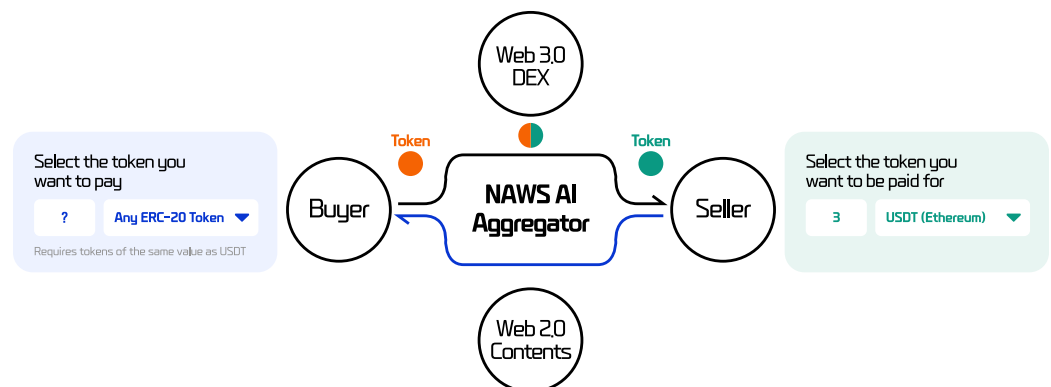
Web 3.0
DEX

Select the token you want to pay

?

Any ERC-20 Token

Requires tokens of the same value as USDT

Token

Buyer

NAWS AI Aggregator

Token

Seller

Select the token you want to be paid for

3

USDT (Ethereum)

Web 2.0
Contents